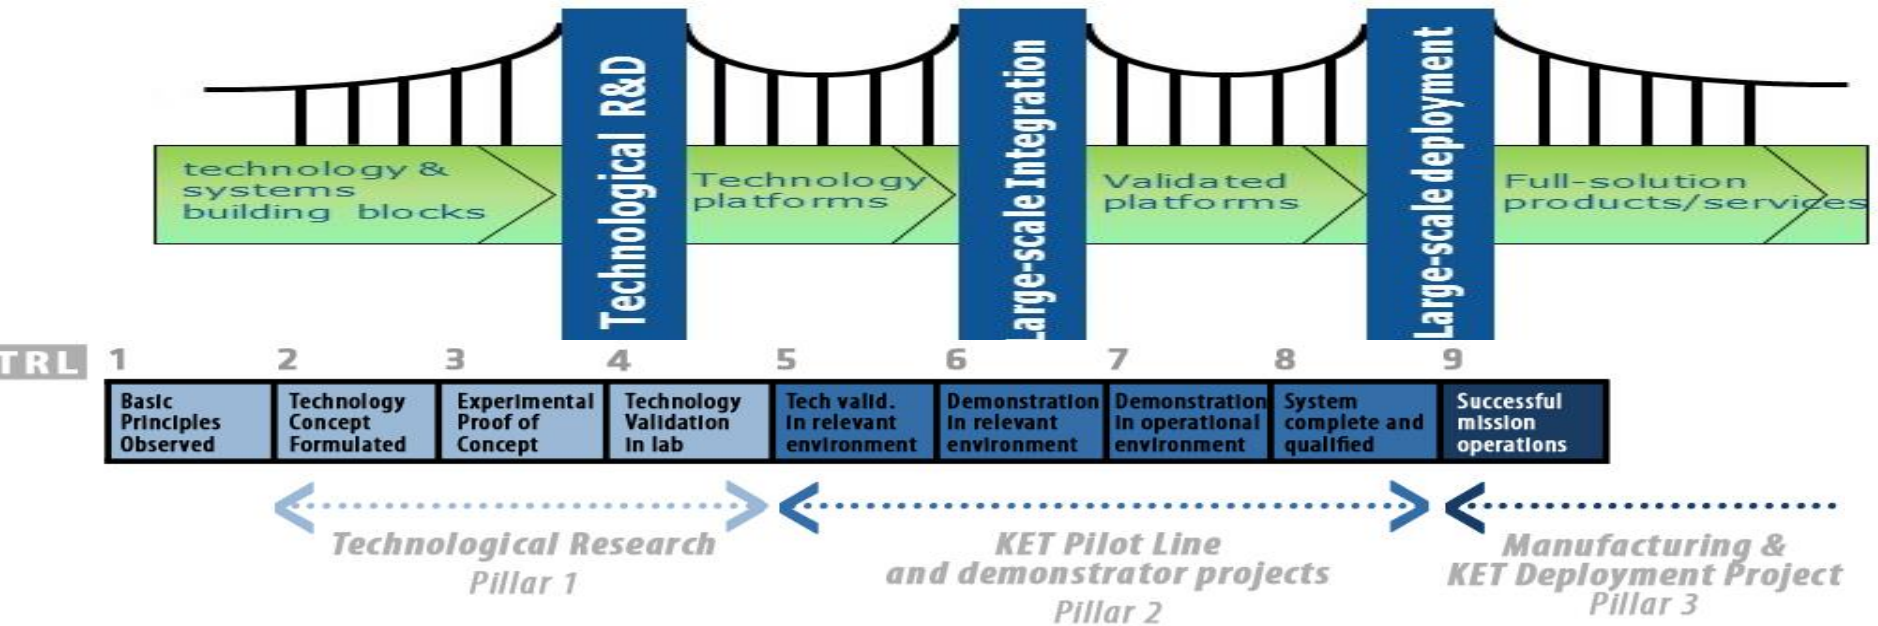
technology & systems building blocks

Technological R&D

Technology platforms

Large-scale Integration

Validated platforms

Large-scale deployment

Full-solution products/services

TRL

| 1 | 2 | 3 | 4 | 5 | 6 | 7 | 8 | 9 |
|---|---|---|---|---|---|---|---|---|
| Basic Principles Observed | Technology Concept Formulated | Experimental Proof of Concept | Technology Validation in lab | Tech valid. in relevant environment | Demonstration in relevant environment | Demonstration in operational environment | System complete and qualified | Successful mission operations |

Technological Research
Pillar 1

KET Pilot Line and demonstrator projects
Pillar 2

Manufacturing & KET Deployment Project
Pillar 3